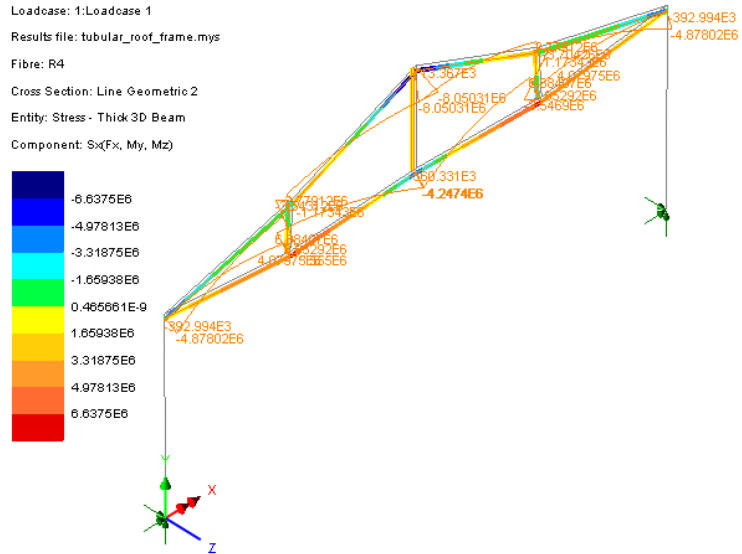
Loadcase: 1:Loadcase 1

Results file: tubular_roof_frame.mys

Fibre: R4

Cross Section: Line Geometric 2

Entity: Stress - Thick 3D Beam

Component: Sx(Fx, My, Mz)

-6.6375E6
-4.97813E6
-3.31875E6
-1.65938E6
0.465661E-9
1.65938E6
3.31875E6
4.97813E6
6.6375E6

392.994E3
-4.87802E6

13.367E3
-8.05031E6
-8.05031E6

1.17342E6
4.87975E6
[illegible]5292E6
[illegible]5469E6

60.331E3
-4.2474E6

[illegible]
-1.17342E6
4.87975E6
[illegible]5292E6

-392.994E3
-4.87802E6

X
Z